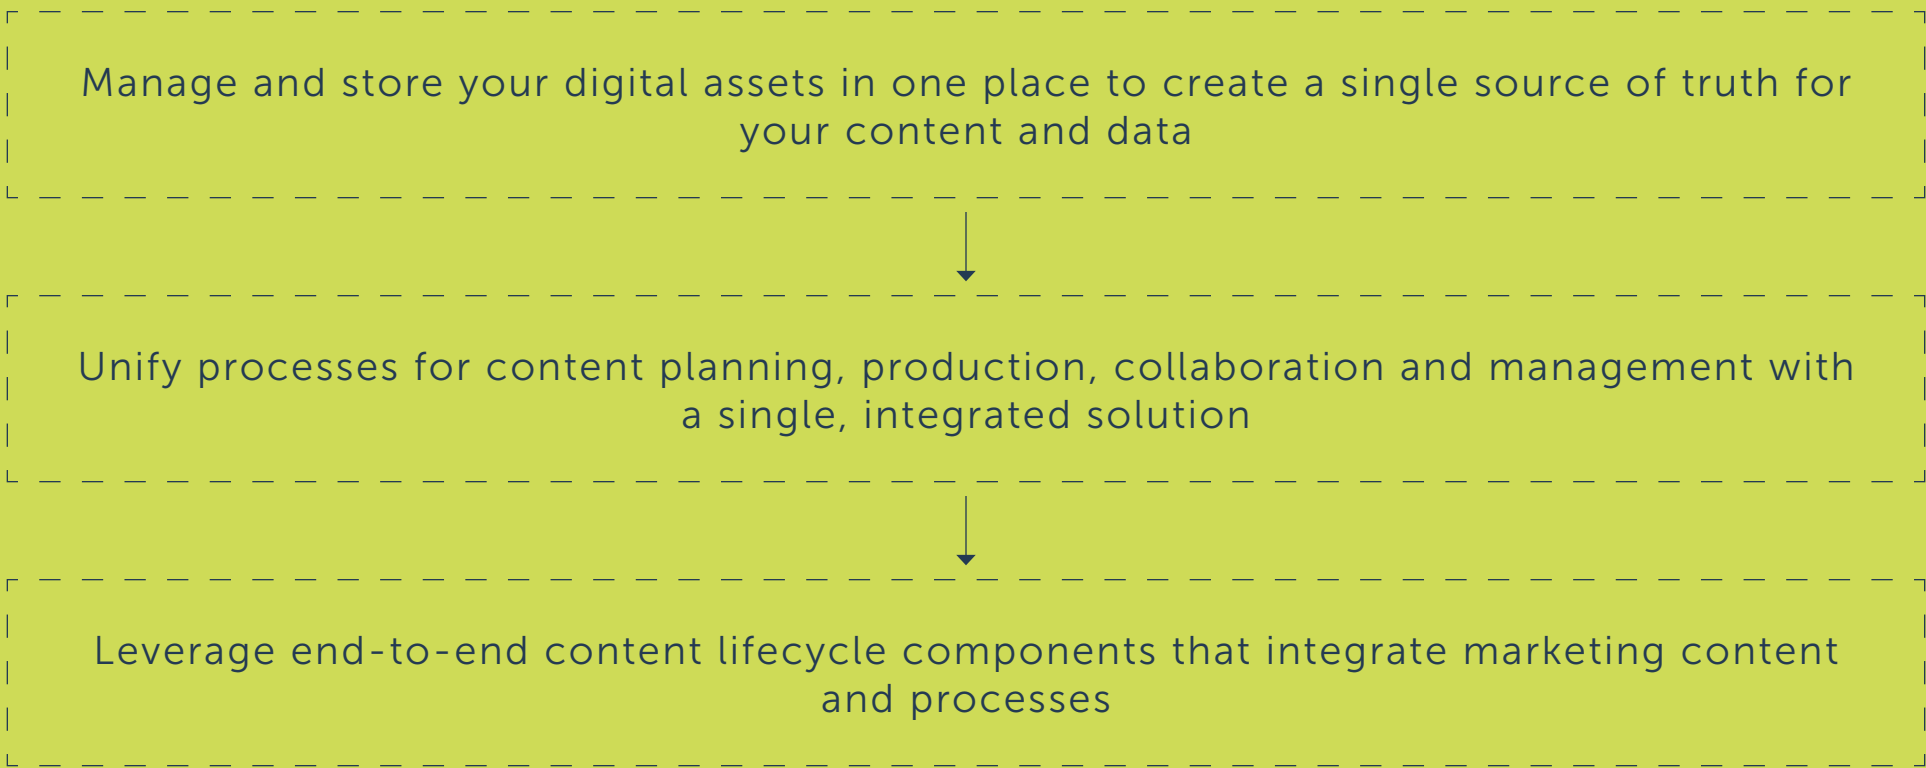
Manage and store your digital assets in one place to create a single source of truth for your content and data

Unify processes for content planning, production, collaboration and management with a single, integrated solution

Leverage end-to-end content lifecycle components that integrate marketing content and processes